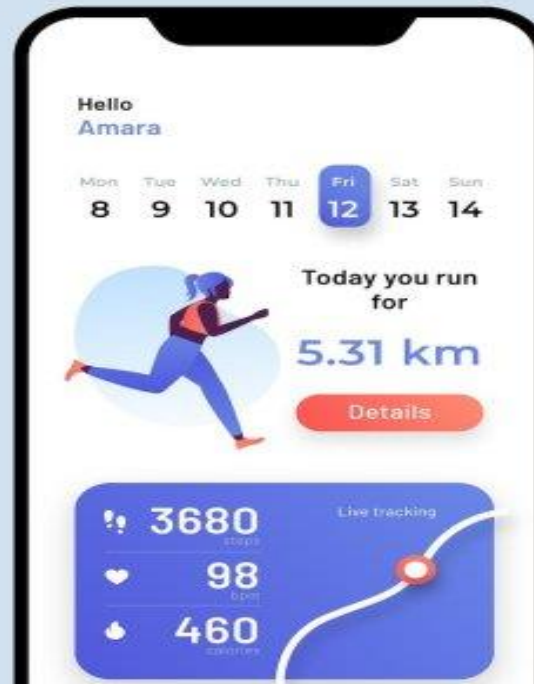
Hello
Amara

| Mon | Tue | Wed | Thu | Fri | Sat | Sun |
|---|---|---|---|---|---|---|
| 8 | 9 | 10 | 11 | 12 | 13 | 14 |

Today you run for

5.31 km

Details

3680
steps

98
bpm

460
calories

Live tracking